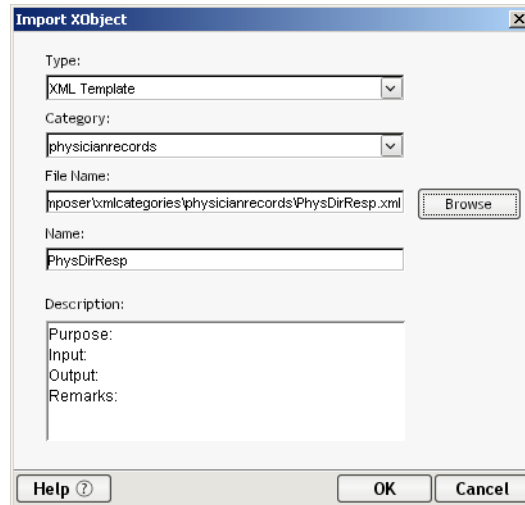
Import XObject

Type:
XML Template

Category:
physicianrecords

File Name:
mposer\xmlcategories\physicianrecords\PhysDirResp.xml

Browse

Name:
PhysDirResp

Description:
Purpose:
Input:
Output:
Remarks:

Help ⓘ

OK

Cancel